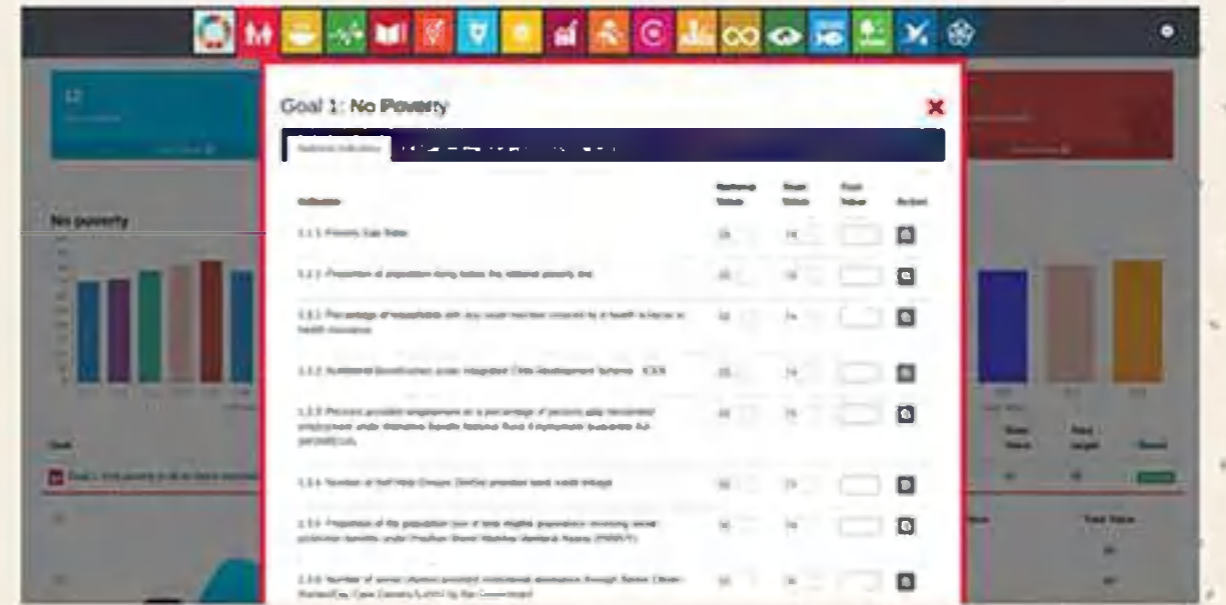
Goal 1: No Poverty

National Indicators

No poverty

Indicator

National Value

State Value

Final Value

Action

1.1.1 Poverty Gap Ratio

1.2.1 Proportion of population living below the national poverty line

1.3.1 Percentage of households with any usual member covered by a health scheme or health insurance

1.3.2 Number of beneficiaries under Integrated Child Development Scheme - ICDS

1.3.3 Persons provided employment as a percentage of persons who demanded employment under Mahatma Gandhi National Rural Employment Guarantee Act

1.3.4 Number of Self Help Groups (SHGs) provided bank credit linkage

1.3.5 Proportion of the population (out of total eligible population) receiving social protection benefits under Pradhan Mantri Matritva Vandana Yojana (PMMVY)

1.3.6 Number of senior citizens provided institutional assistance through Senior Citizen Homes/Day Care Centers fund by the Government

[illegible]

Goal

Goal 1: End poverty in all its forms everywhere

State Value

Final target

Status

Total Value